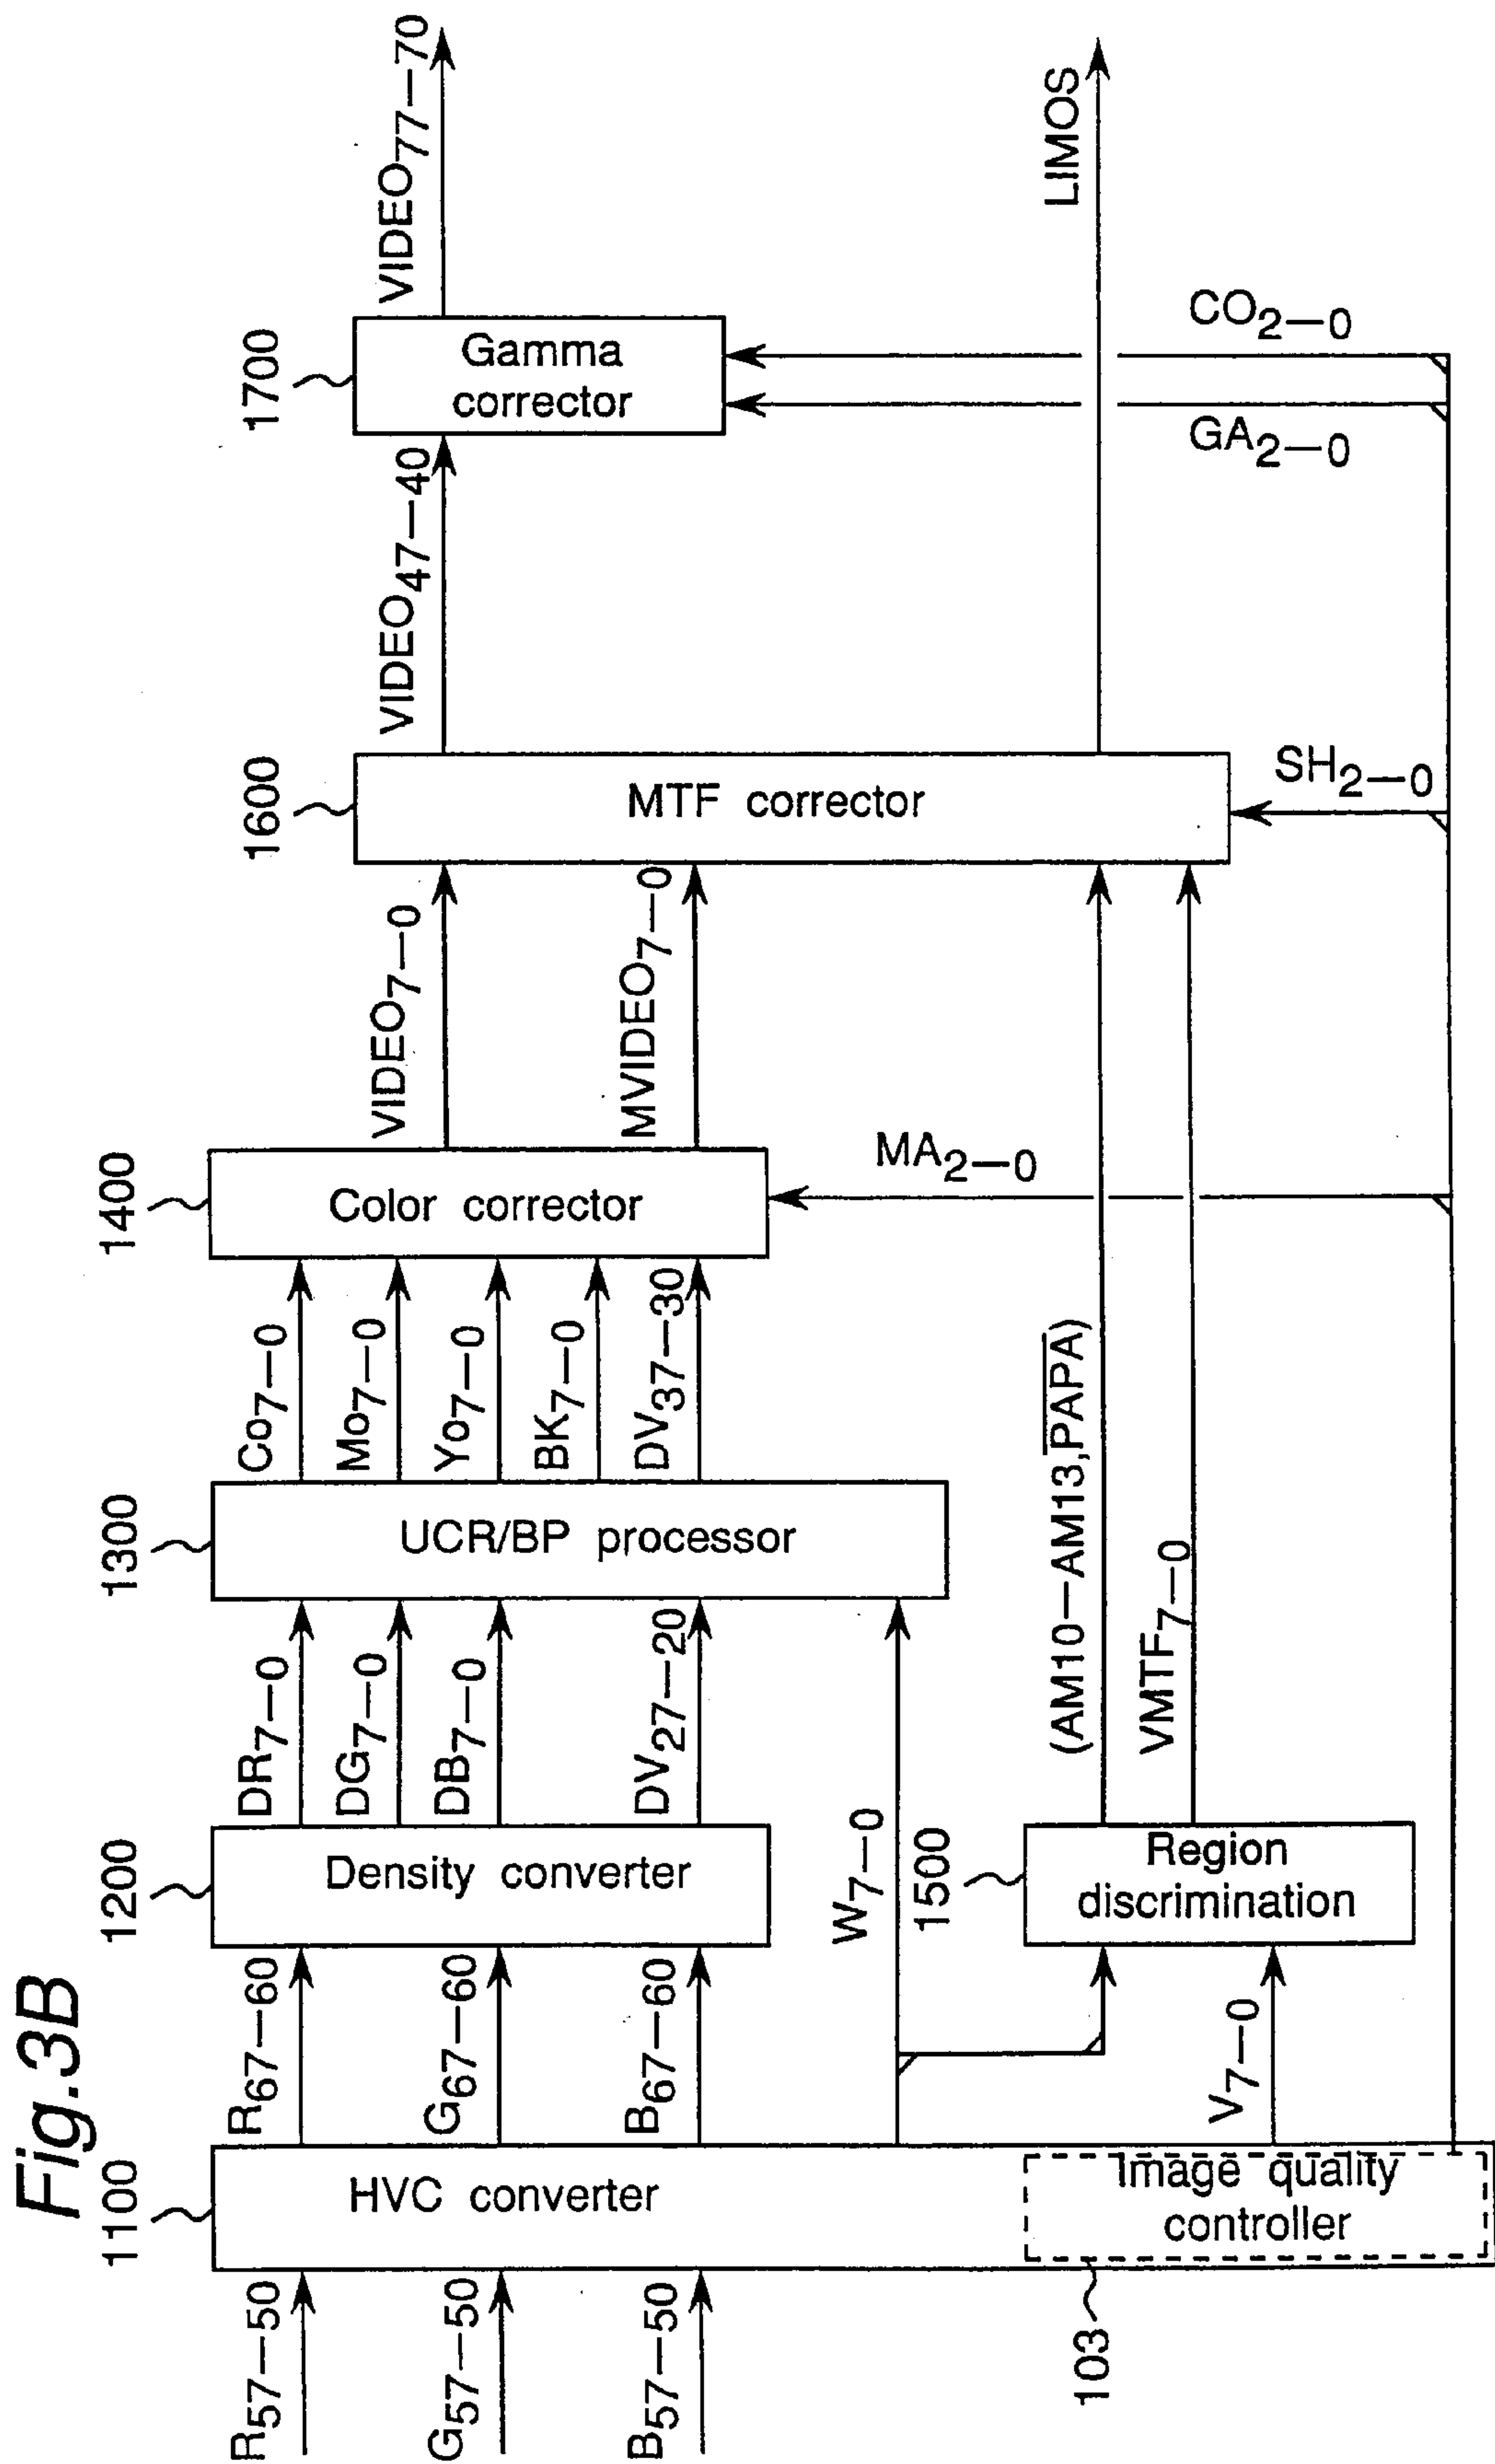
Fig.3B

$R_{57-50}$
$G_{57-50}$
$B_{57-50}$

1100
HVC converter
Image quality controller
103

$R_{67-60}$
$G_{67-60}$
$B_{67-60}$
$W_{7-0}$
$V_{7-0}$

1200
Density converter

1500
Region discrimination

$DR_{7-0}$
$DG_{7-0}$
$DB_{7-0}$
$DV_{27-20}$
(AM10−AM13,$\overline{PAPA}$)
$VMTF_{7-0}$

1300
UCR/BP processor

$Co_{7-0}$
$Mo_{7-0}$
$Yo_{7-0}$
$BK_{7-0}$
$DV_{37-30}$

1400
Color corrector
$MA_{2-0}$

$VIDEO_{7-0}$
$MVIDEO_{7-0}$

1600
MTF corrector
$SH_{2-0}$

$VIDEO_{47-40}$
LIMOS

1700
Gamma corrector
$CO_{2-0}$
$GA_{2-0}$

$VIDEO_{77-70}$